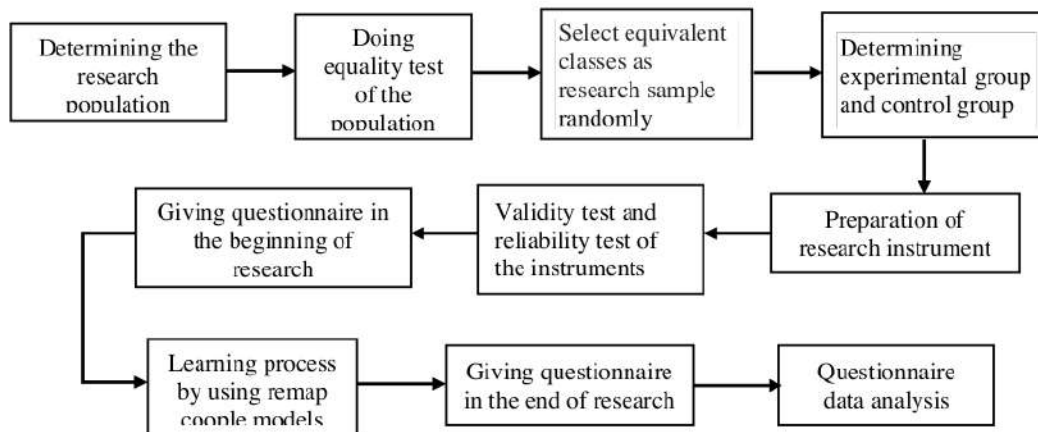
Determining the research population

Doing equality test of the population

Select equivalent classes as research sample randomly

Determining experimental group and control group

Preparation of research instrument

Validity test and reliability test of the instruments

Giving questionnaire in the beginning of research

Learning process by using remap coople models

Giving questionnaire in the end of research

Questionnaire data analysis